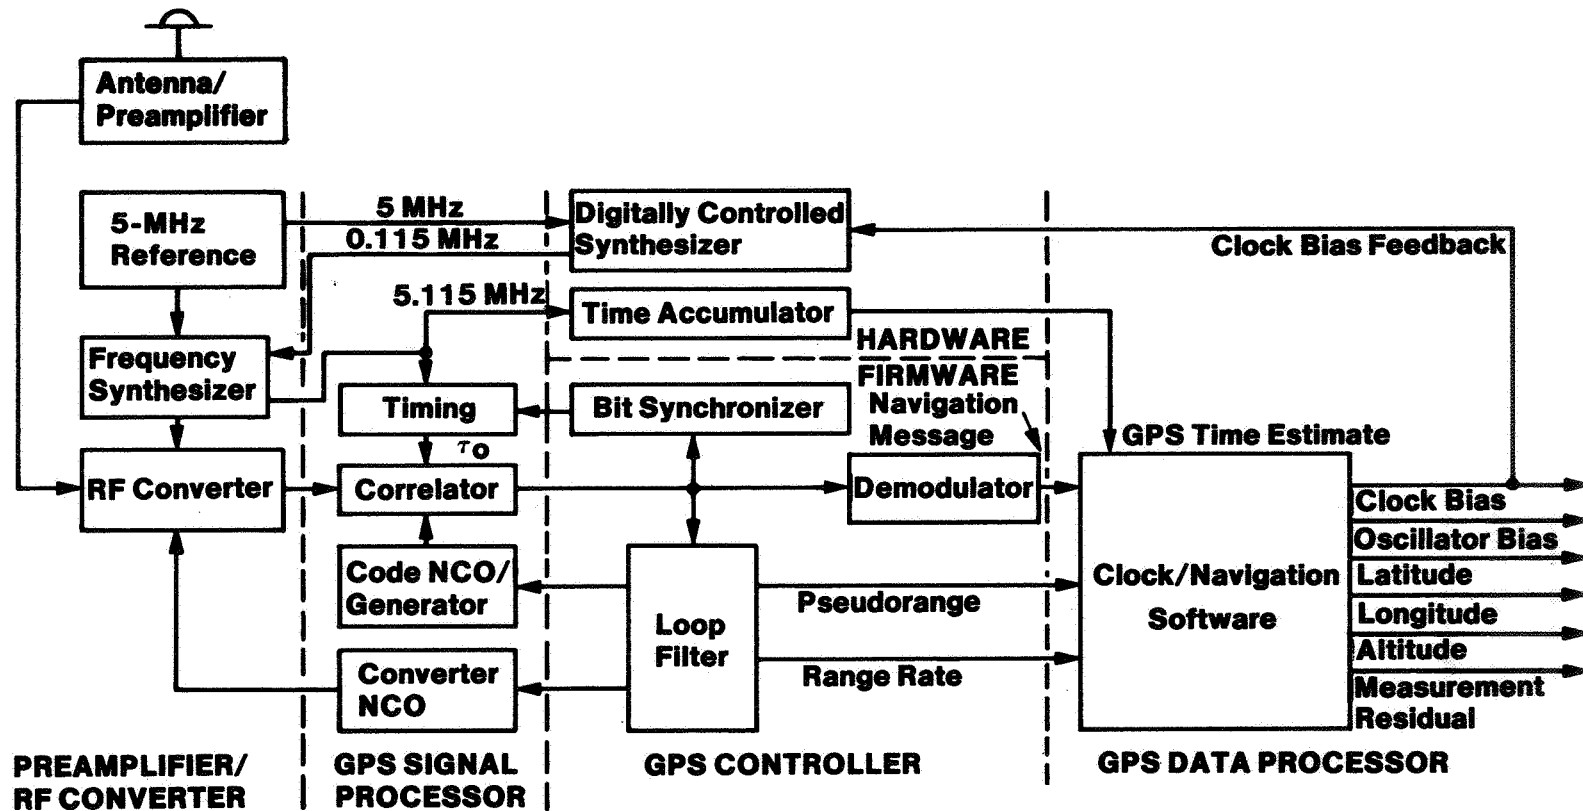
Antenna/
Preamplifier

5-MHz
Reference

5 MHz
0.115 MHz
5.115 MHz

Digitally Controlled
Synthesizer

Clock Bias Feedback

Time Accumulator

HARDWARE
FIRMWARE

Frequency
Synthesizer

Timing

Bit Synchronizer

Navigation
Message

GPS Time Estimate

$\tau_o$

RF Converter

Correlator

Demodulator

Clock Bias
Oscillator Bias
Latitude
Longitude
Altitude
Measurement
Residual

Code NCO/
Generator

Loop
Filter

Pseudorange

Range Rate

Clock/Navigation
Software

Converter
NCO

PREAMPLIFIER/
RF CONVERTER

GPS SIGNAL
PROCESSOR

GPS CONTROLLER

GPS DATA PROCESSOR